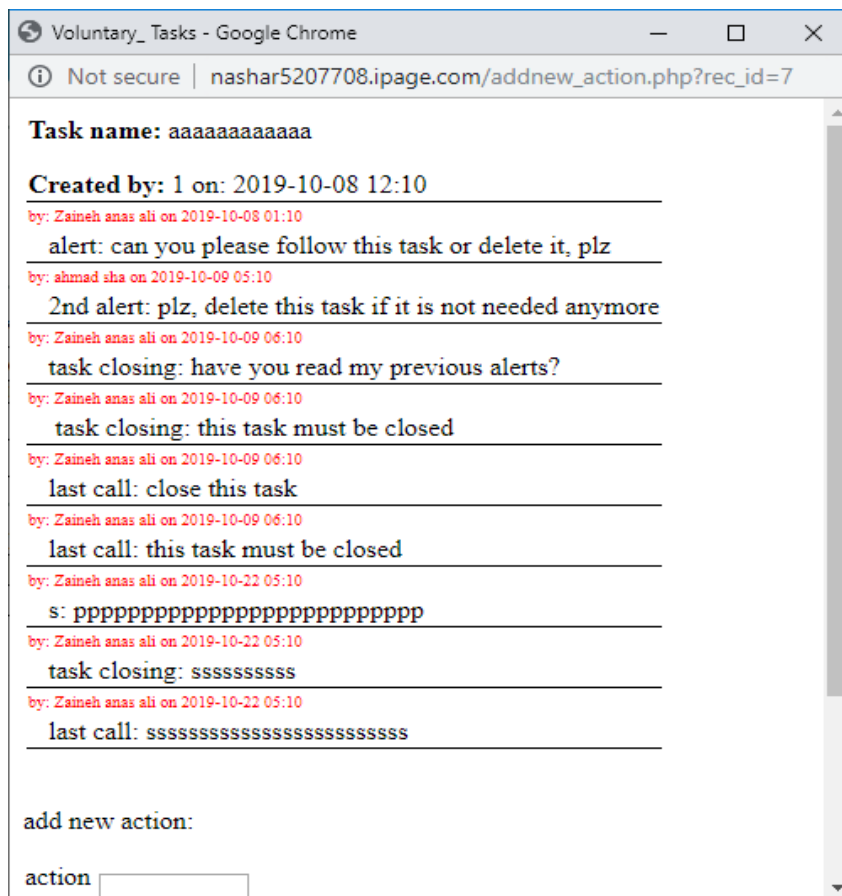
Voluntary_ Tasks - Google Chrome

Not secure | nashar5207708.ipage.com/addnew_action.php?rec_id=7

**Task name:** aaaaaaaaaaaa

**Created by:** 1 on: 2019-10-08 12:10

by: Zaineh anas ali on 2019-10-08 01:10

alert: can you please follow this task or delete it, plz

by: ahmad sha on 2019-10-09 05:10

2nd alert: plz, delete this task if it is not needed anymore

by: Zaineh anas ali on 2019-10-09 06:10

task closing: have you read my previous alerts?

by: Zaineh anas ali on 2019-10-09 06:10

task closing: this task must be closed

by: Zaineh anas ali on 2019-10-09 06:10

last call: close this task

by: Zaineh anas ali on 2019-10-09 06:10

last call: this task must be closed

by: Zaineh anas ali on 2019-10-22 05:10

s: pppppppppppppppppppppppppp

by: Zaineh anas ali on 2019-10-22 05:10

task closing: ssssssssss

by: Zaineh anas ali on 2019-10-22 05:10

last call: sssssssssssssssssssssssss

add new action:

action